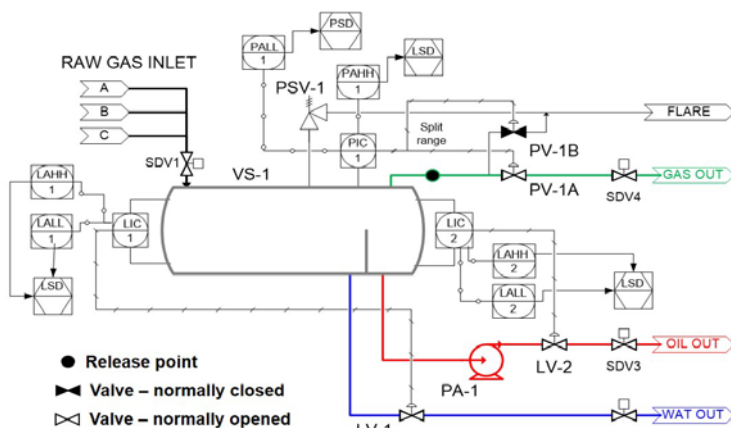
PSD
PALL 1
LSD
PAHH 1
RAW GAS INLET
A
B
C
PSV-1
FLARE
Split range
PIC 1
PV-1B
SDV1
VS-1
GAS OUT
PV-1A
SDV4
LAHH 1
LALL 1
LIC 1
LIC 2
LAHH 2
LSD
LSD
LALL 2
OIL OUT
LV-2
SDV3
PA-1
● Release point
Valve – normally closed
Valve – normally opened
WAT OUT
LV-1